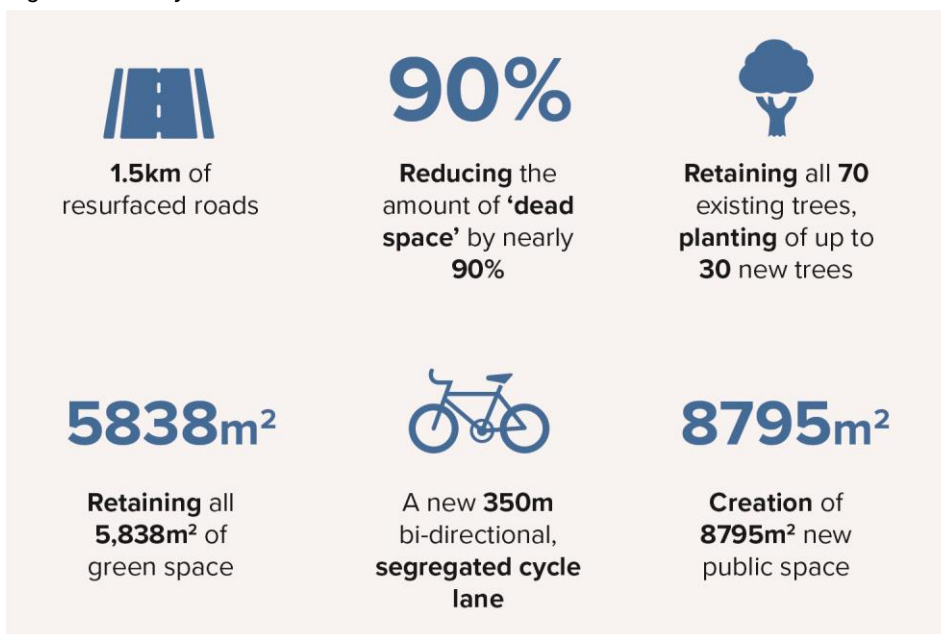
1.5km of resurfaced roads

90%

Reducing the amount of 'dead space' by nearly 90%

Retaining all 70 existing trees, planting of up to 30 new trees

5838m$^2$

Retaining all 5,838m$^2$ of green space

A new 350m bi-directional, segregated cycle lane

8795m$^2$

Creation of 8795m$^2$ new public space